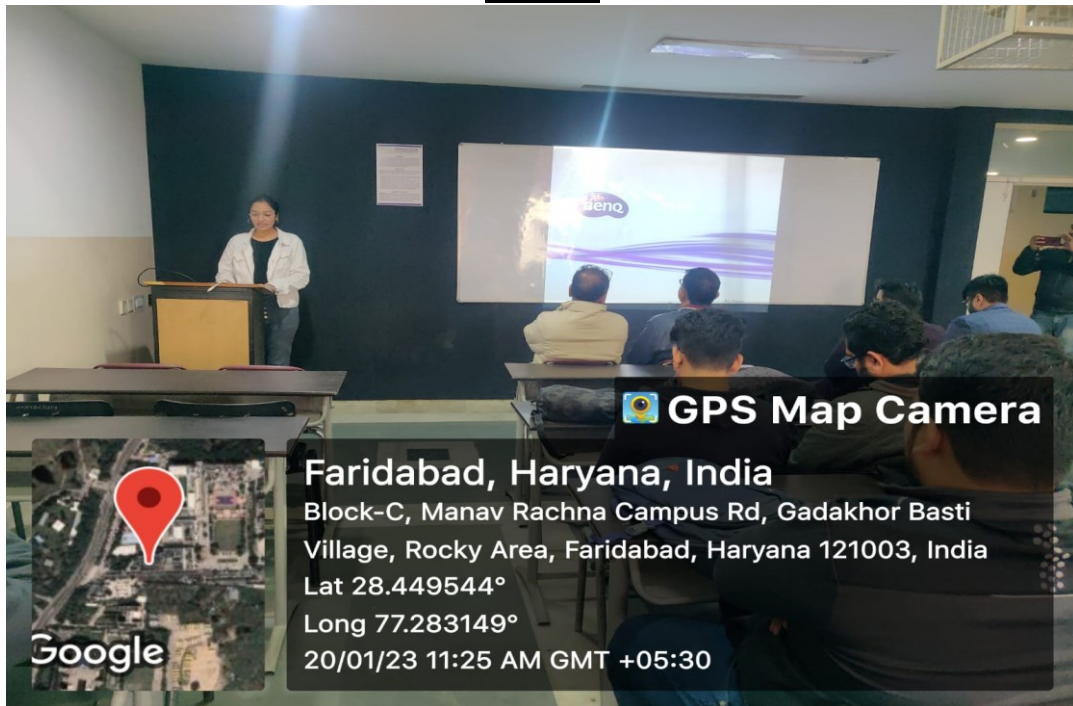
BenQ

GPS Map Camera

Faridabad, Haryana, India
Block-C, Manav Rachna Campus Rd, Gadakhor Basti Village, Rocky Area, Faridabad, Haryana 121003, India
Lat 28.449544°
Long 77.283149°
20/01/23 11:25 AM GMT +05:30

Google